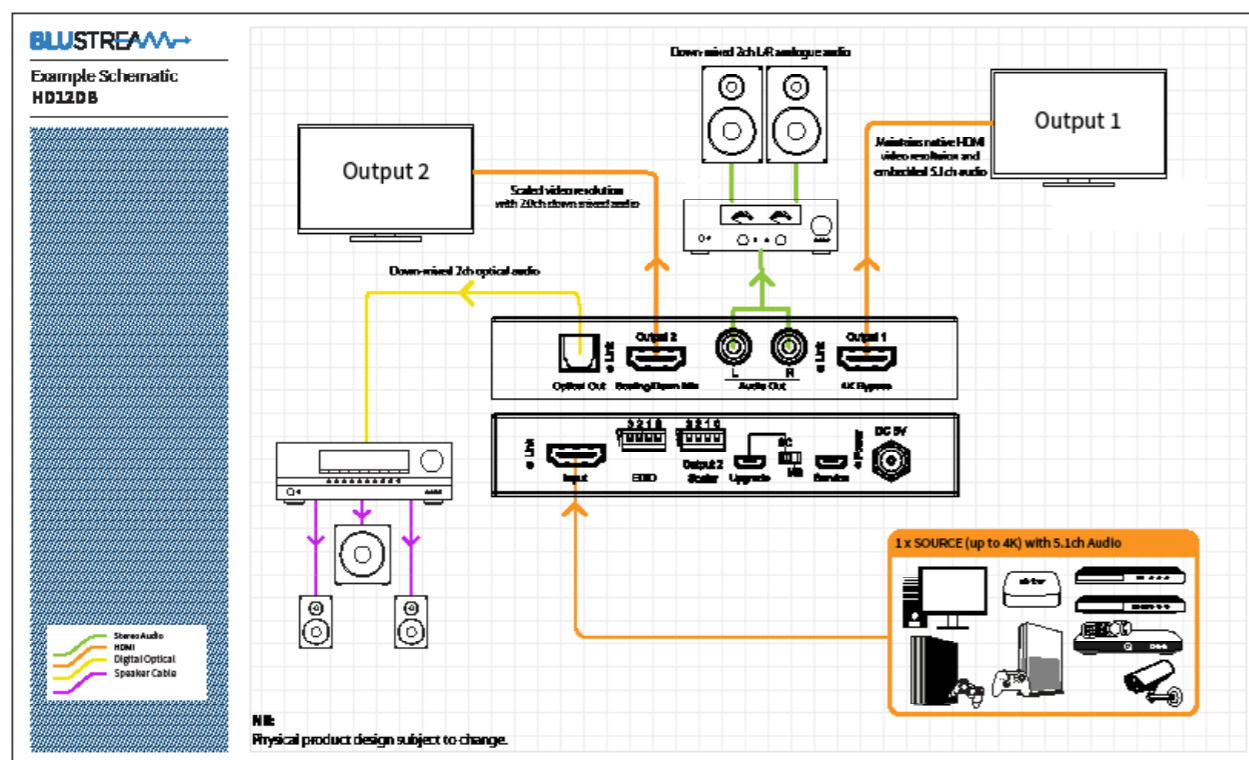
BLUSTREAM

Example Schematic
HD12DB

Down-mixed 2ch L/R analogue audio

Output 2

Output 1

Maintains native HDMI video resolution and embedded 5.1ch audio

Scaled video resolution with 2.0ch down-mixed audio

Down-mixed 2ch optical audio

Optical Out
Link
Output 2
Scaling/Down Mix
L
R
Audio Out
Link
Output 1
4K Bypass

Link
Input
3 2 1 0
EDID
3 2 1 0
Output 2
Scaler
SC
MB
Upgrade
Service
Power
DC 5V

1 x SOURCE (up to 4K) with 5.1ch Audio

Stereo Audio
HDMI
Digital Optical
Speaker Cable

NB:
Physical product design subject to change.